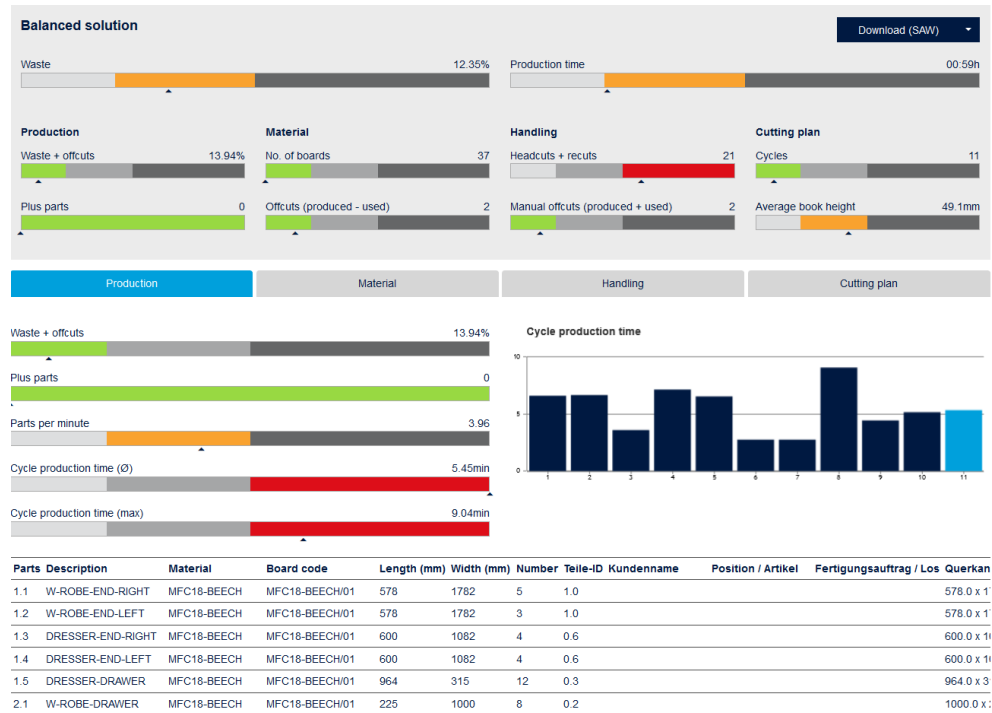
Balanced solution

Download (SAW)

Waste 12.35%

Production time 00:59h

Production

Waste + offcuts 13.94%

Plus parts 0

Material

No. of boards 37

Offcuts (produced - used) 2

Handling

Headcuts + recuts 21

Manual offcuts (produced + used) 2

Cutting plan

Cycles 11

Average book height 49.1mm

Production | Material | Handling | Cutting plan

Waste + offcuts 13.94%

Plus parts 0

Parts per minute 3.96

Cycle production time (Ø) 5.45min

Cycle production time (max) 9.04min

Cycle production time

10
5
0

1 2 3 4 5 6 7 8 9 10 11

| Parts | Description | Material | Board code | Length (mm) | Width (mm) | Number | Teile-ID | Kundenname | Position / Artikel | Fertigungsauftrag / Los | Querkan |
|---|---|---|---|---|---|---|---|---|---|---|---|
| 1.1 | W-ROBE-END-RIGHT | MFC18-BEECH | MFC18-BEECH/01 | 578 | 1782 | 5 | 1.0 | | | | 578.0 x 1 |
| 1.2 | W-ROBE-END-LEFT | MFC18-BEECH | MFC18-BEECH/01 | 578 | 1782 | 3 | 1.0 | | | | 578.0 x 1 |
| 1.3 | DRESSER-END-RIGHT | MFC18-BEECH | MFC18-BEECH/01 | 600 | 1082 | 4 | 0.6 | | | | 600.0 x 1 |
| 1.4 | DRESSER-END-LEFT | MFC18-BEECH | MFC18-BEECH/01 | 600 | 1082 | 4 | 0.6 | | | | 600.0 x 1 |
| 1.5 | DRESSER-DRAWER | MFC18-BEECH | MFC18-BEECH/01 | 964 | 315 | 12 | 0.3 | | | | 964.0 x 3 |
| 2.1 | W-ROBE-DRAWER | MFC18-BEECH | MFC18-BEECH/01 | 225 | 1000 | 8 | 0.2 | | | | 1000.0 x 2 |